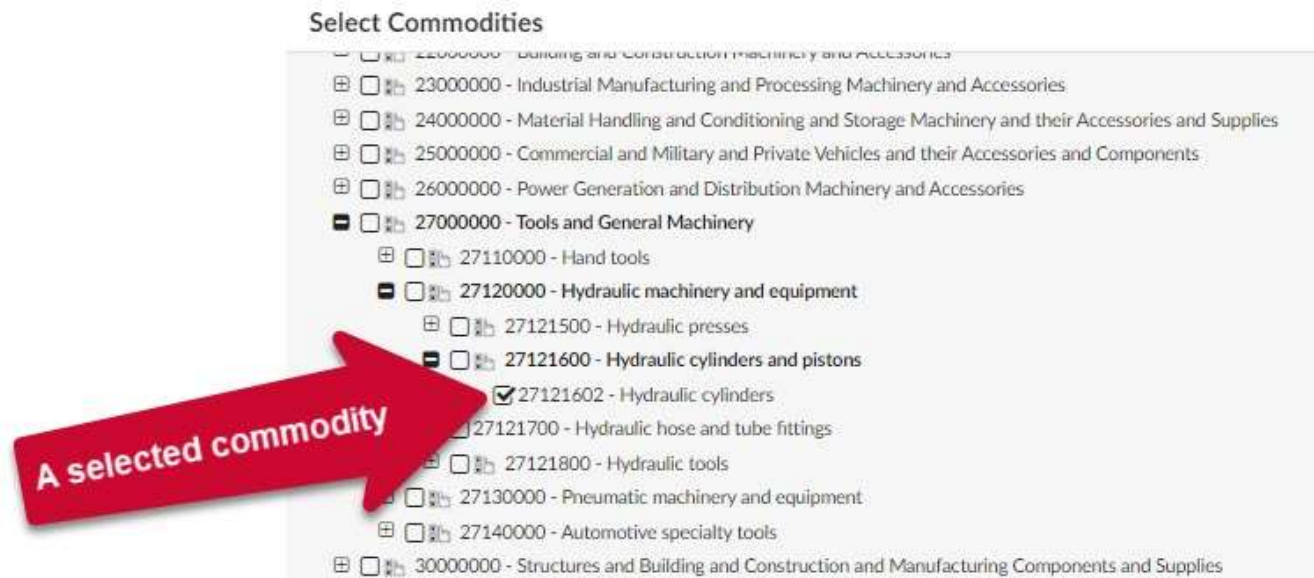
Select Commodities

22000000 - Building and Construction Machinery and Accessories
23000000 - Industrial Manufacturing and Processing Machinery and Accessories
24000000 - Material Handling and Conditioning and Storage Machinery and their Accessories and Supplies
25000000 - Commercial and Military and Private Vehicles and their Accessories and Components
26000000 - Power Generation and Distribution Machinery and Accessories
27000000 - Tools and General Machinery
27110000 - Hand tools
27120000 - Hydraulic machinery and equipment
27121500 - Hydraulic presses
27121600 - Hydraulic cylinders and pistons
27121602 - Hydraulic cylinders
27121700 - Hydraulic hose and tube fittings
27121800 - Hydraulic tools
27130000 - Pneumatic machinery and equipment
27140000 - Automotive specialty tools
30000000 - Structures and Building and Construction and Manufacturing Components and Supplies

A selected commodity